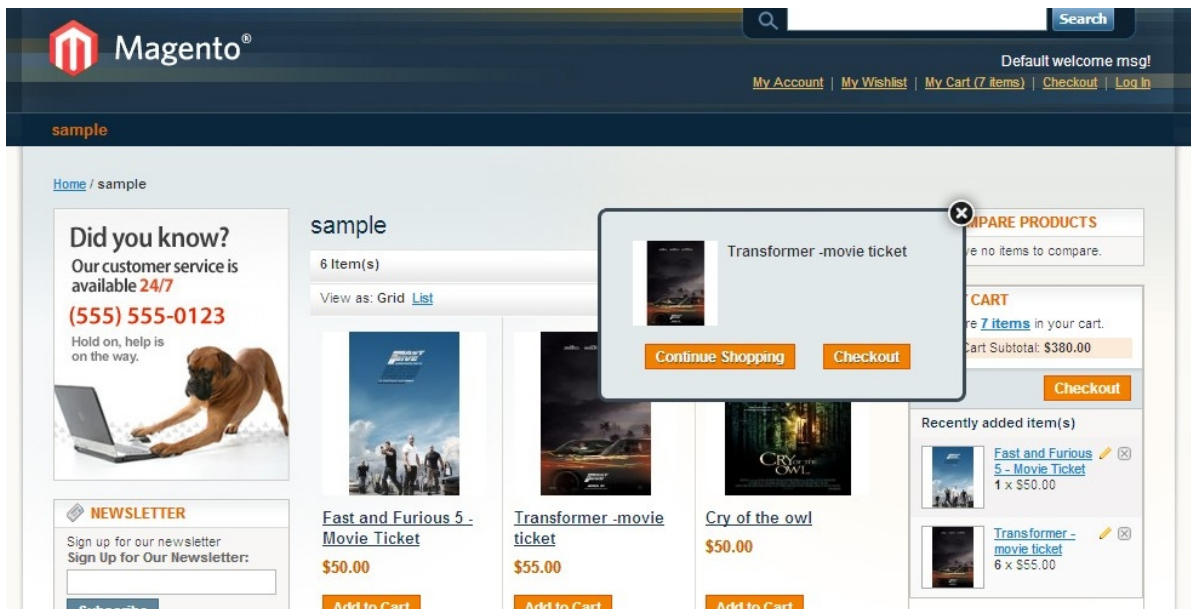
Magento®

Search

Default welcome msg!

My Account | My Wishlist | My Cart (7 items) | Checkout | Log In

sample

Home / sample

Did you know?
Our customer service is available 24/7
(555) 555-0123
Hold on, help is on the way.

NEWSLETTER
Sign up for our newsletter
Sign Up for Our Newsletter:

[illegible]

sample

6 Item(s)

View as: Grid List

Fast and Furious 5 - Movie Ticket
$50.00
Add to Cart

Transformer -movie ticket
$55.00
Add to Cart

Cry of the owl
$50.00
Add to Cart

Transformer -movie ticket

Continue Shopping Checkout

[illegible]MPARE PRODUCTS
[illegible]ve no items to compare.

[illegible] CART
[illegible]re 7 items in your cart.
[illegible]Cart Subtotal: $380.00

Checkout

Recently added item(s)

Fast and Furious 5 - Movie Ticket
1 x $50.00

Transformer - movie ticket
6 x $55.00